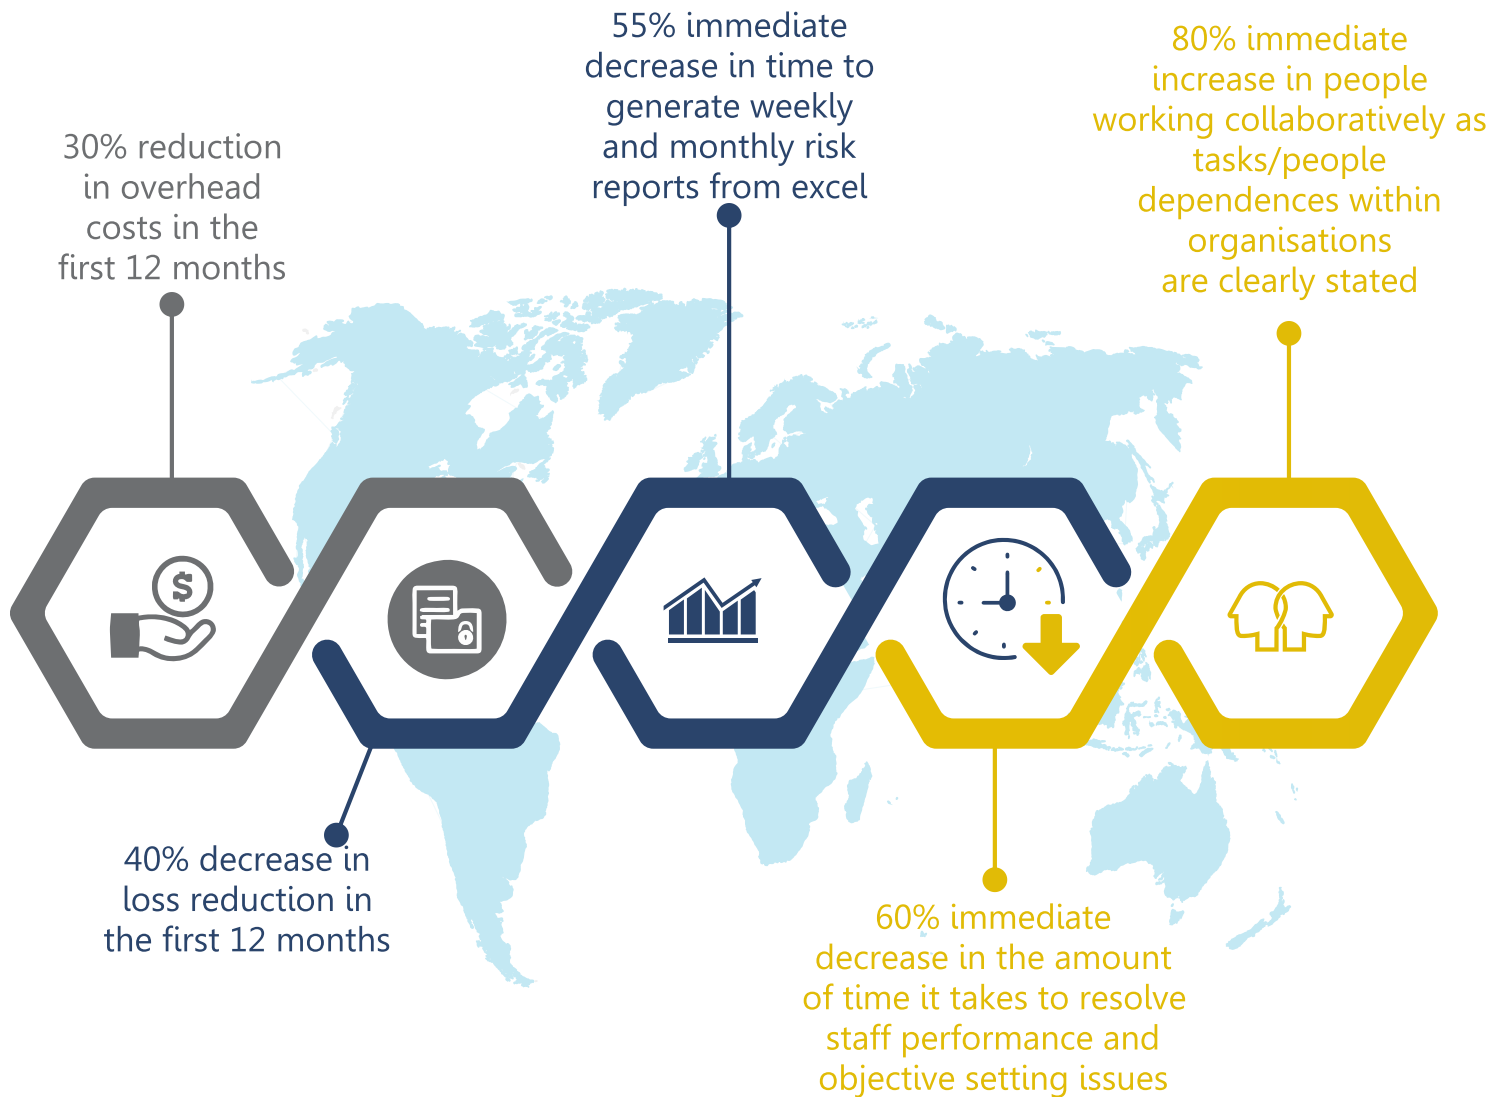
30% reduction in overhead costs in the first 12 months

55% immediate decrease in time to generate weekly and monthly risk reports from excel

80% immediate increase in people working collaboratively as tasks/people dependences within organisations are clearly stated

$

40% decrease in loss reduction in the first 12 months

60% immediate decrease in the amount of time it takes to resolve staff performance and objective setting issues